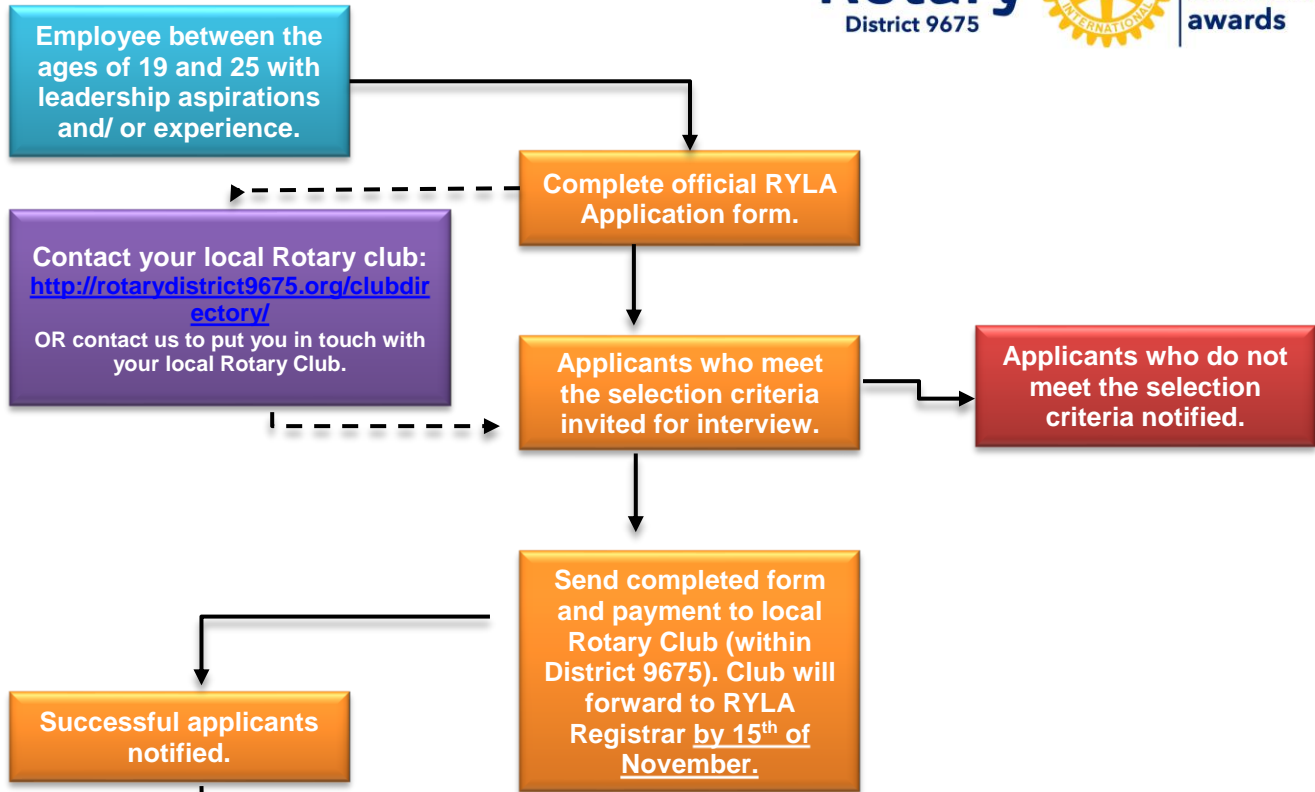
Rotary
District 9675

INTERNATIONAL

awards

Employee between the ages of 19 and 25 with leadership aspirations and/ or experience.

Complete official RYLA Application form.

Contact your local Rotary club: http://rotarydistrict9675.org/clubdirectory/
OR contact us to put you in touch with your local Rotary Club.

Applicants who meet the selection criteria invited for interview.

Applicants who do not meet the selection criteria notified.

Send completed form and payment to local Rotary Club (within District 9675). Club will forward to RYLA Registrar by 15$^{th}$ of November.

Successful applicants notified.